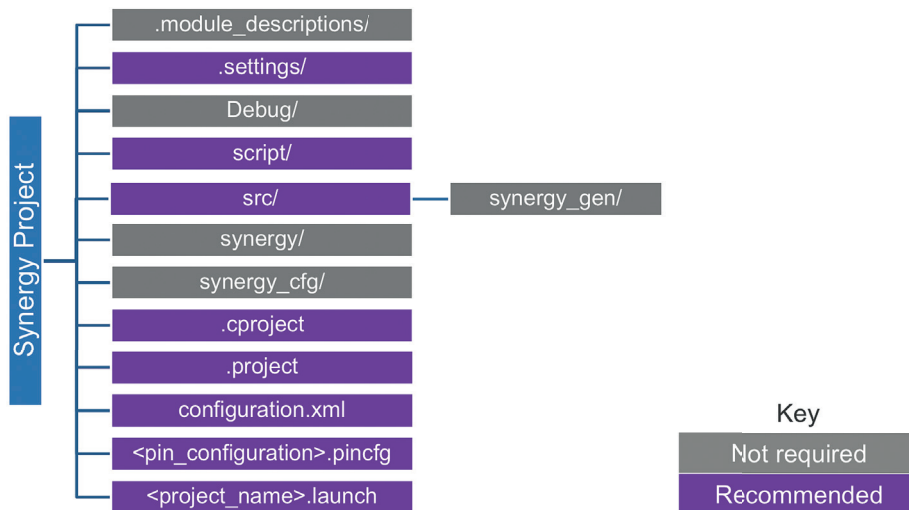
Synergy Project

.module_descriptions/
.settings/
Debug/
script/
src/
synergy_gen/
synergy/
synergy_cfg/
.cproject
.project
configuration.xml
<pin_configuration>.pincfg
<project_name>.launch

Key
Not required
Recommended